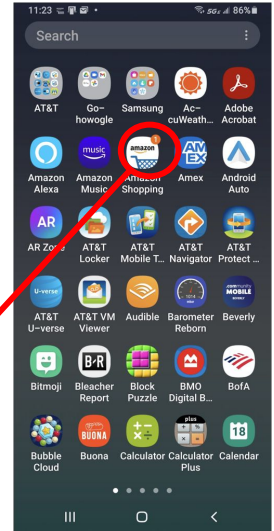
11:23 5G 86%

Search

AT&T
Go-howogle
Samsung
Ac-cuWeath...
Adobe Acrobat

amazon
music
AMEX

Amazon Alexa
Amazon Music
Amazon Shopping
Amex
Android Auto

AR
AR Zone
AT&T Locker
AT&T Mobile T...
AT&T Navigator
AT&T Protect ...

U-verse
MOBILE
AT&T U-verse
AT&T VM Viewer
Audible
Barometer Reborn
Beverly

B·R
Bitmoji
Bleacher Report
Block Puzzle
BMO Digital B...
BofA

BUONA
plus
18
Bubble Cloud
Buona
Calculator
Calculator Plus
Calendar